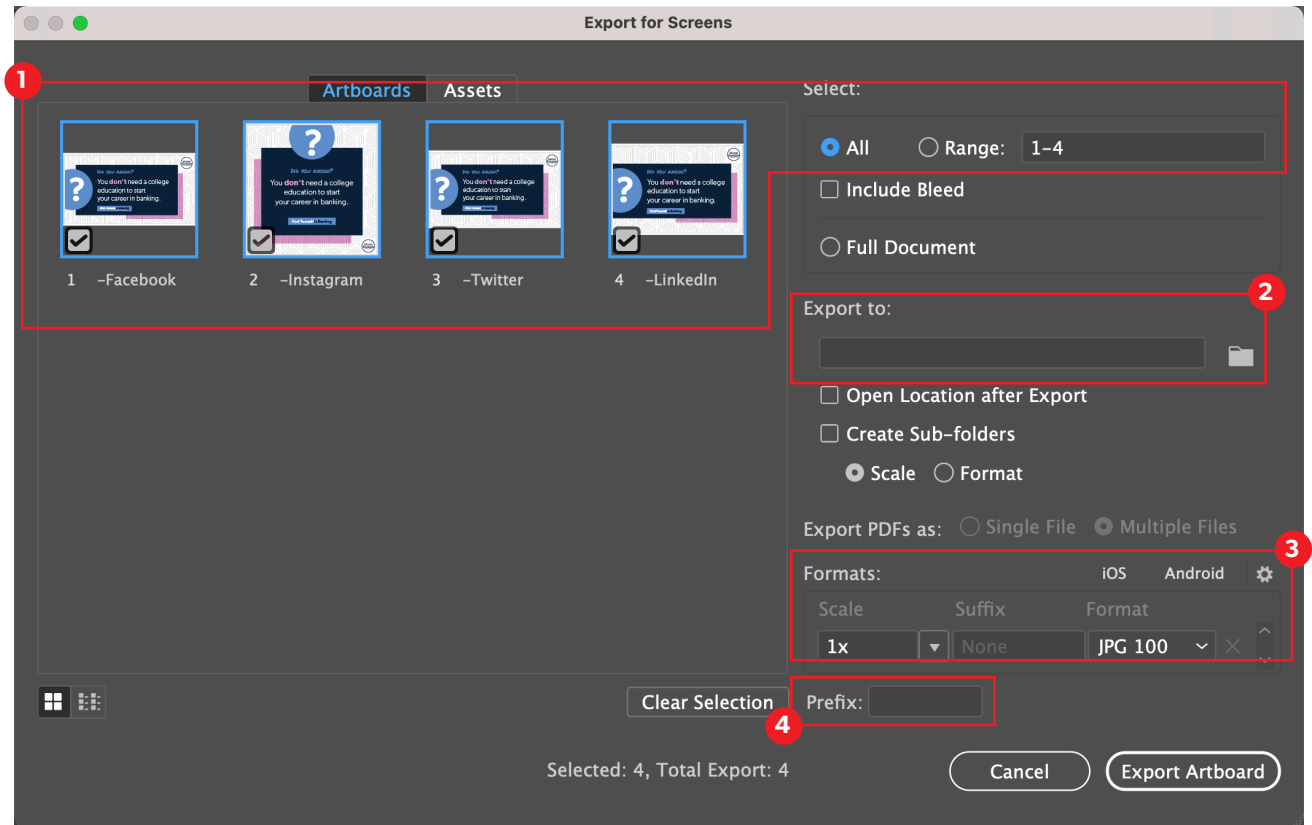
Export for Screens

1

Artboards Assets

Did you know?
You don't need a college education to start your career in banking.

1 -Facebook

2 -Instagram

3 -Twitter

4 -LinkedIn

Select:

All Range: 1-4

Include Bleed

Full Document

2

Export to:

Open Location after Export

Create Sub-folders

Scale Format

Export PDFs as: Single File Multiple Files

3

Formats: iOS Android

| Scale | Suffix | Format |
|---|---|---|
| 1x | None | JPG 100 |

Clear Selection

Prefix:

4

Selected: 4, Total Export: 4

Cancel

Export Artboard